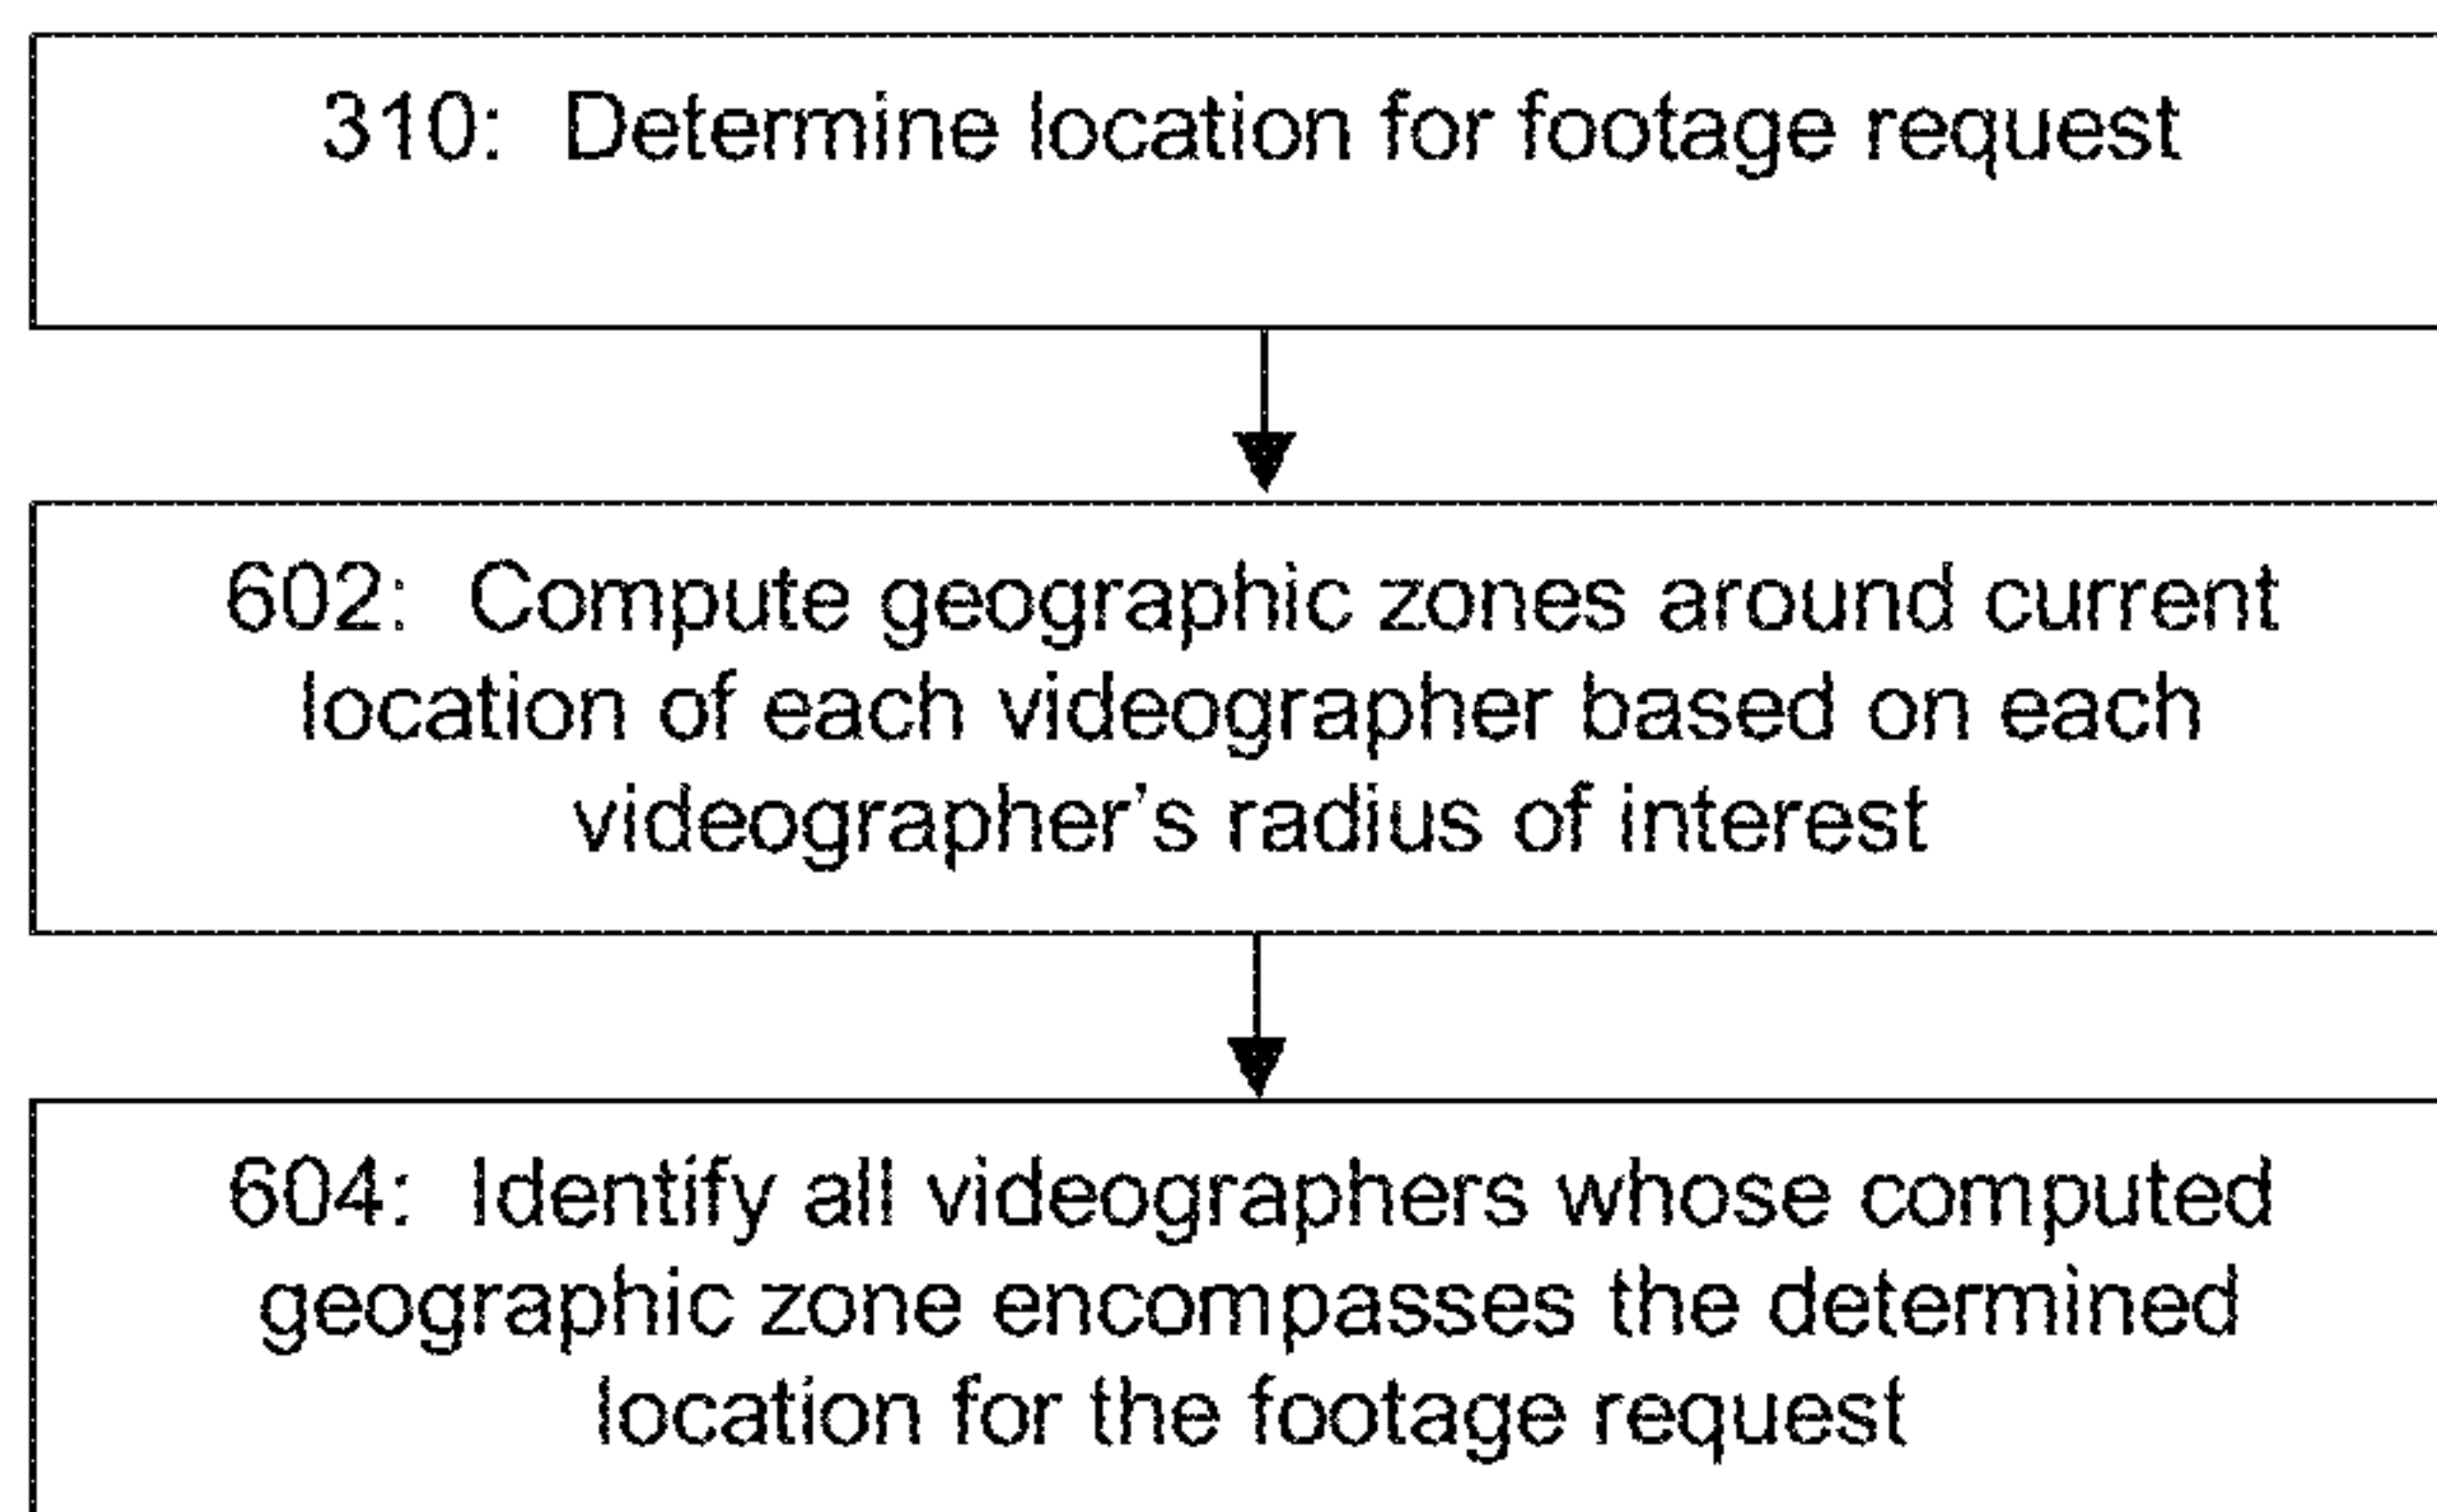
310: Determine location for footage request

602: Compute geographic zones around current location of each videographer based on each videographer's radius of interest

604: Identify all videographers whose computed geographic zone encompasses the determined location for the footage request